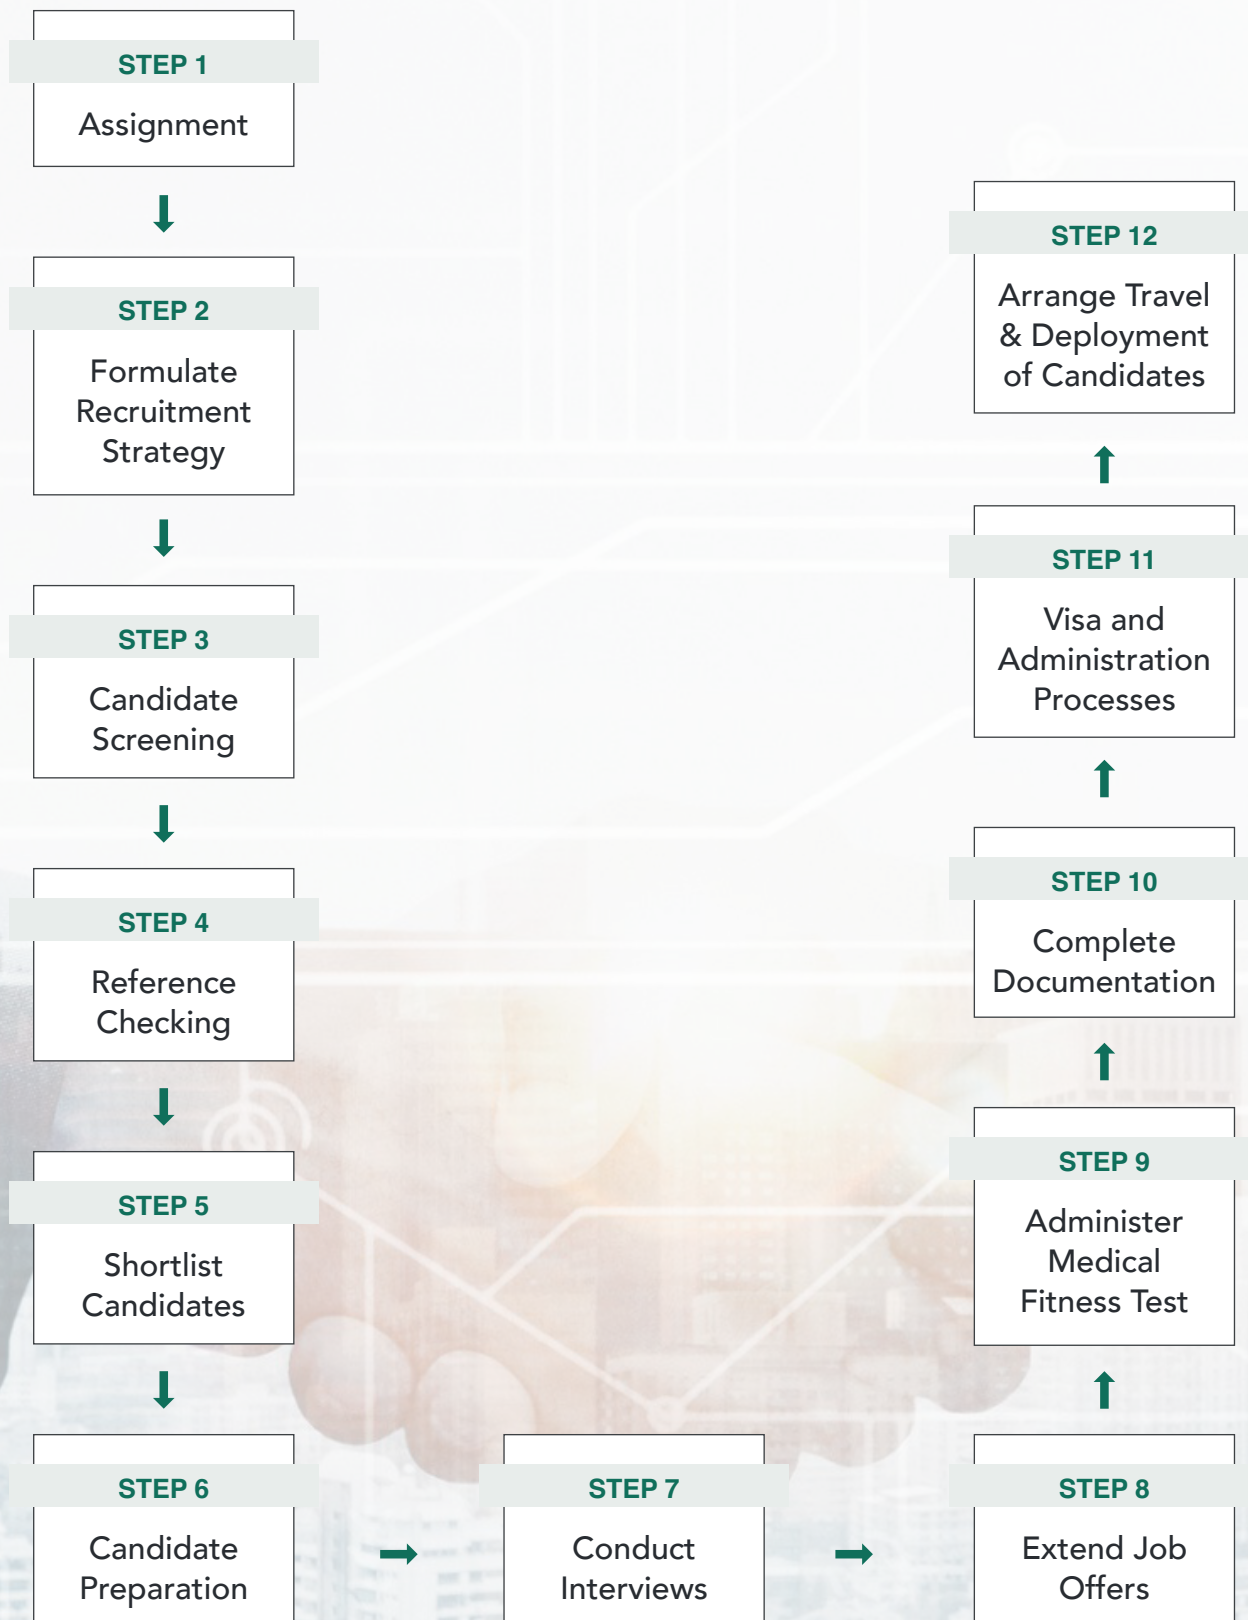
STEP 1
Assignment

STEP 2
Formulate Recruitment Strategy

STEP 3
Candidate Screening

STEP 4
Reference Checking

STEP 5
Shortlist Candidates

STEP 6
Candidate Preparation

STEP 7
Conduct Interviews

STEP 8
Extend Job Offers

STEP 9
Administer Medical Fitness Test

STEP 10
Complete Documentation

STEP 11
Visa and Administration Processes

STEP 12
Arrange Travel & Deployment of Candidates